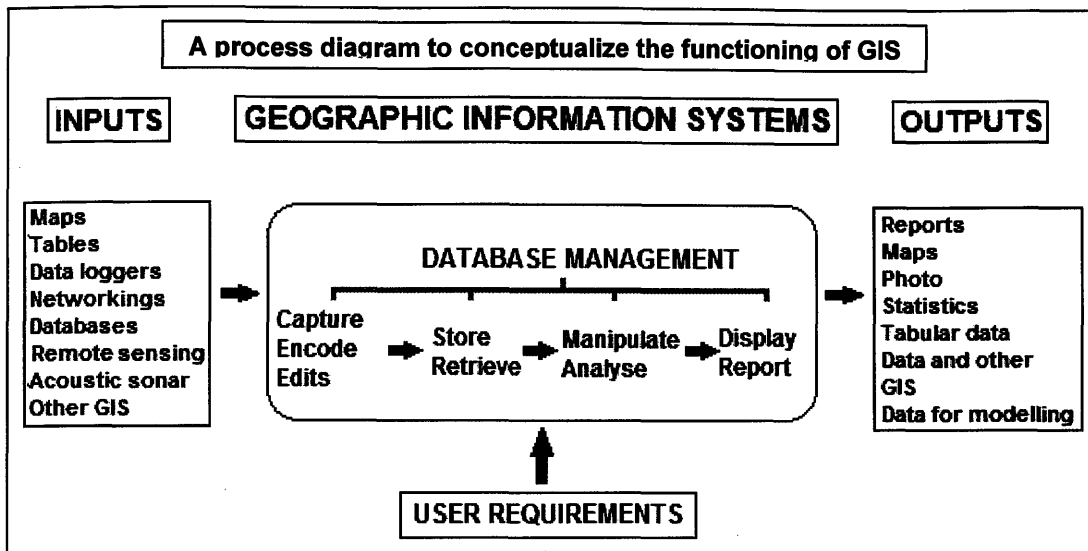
A process diagram to conceptualize the functioning of GIS

INPUTS

GEOGRAPHIC INFORMATION SYSTEMS

OUTPUTS

Maps
Tables
Data loggers
Networkings
Databases
Remote sensing
Acoustic sonar
Other GIS

DATABASE MANAGEMENT

Capture
Encode
Edits

Store
Retrieve

Manipulate
Analyse

Display
Report

Reports
Maps
Photo
Statistics
Tabular data
Data and other
GIS
Data for modelling

USER REQUIREMENTS